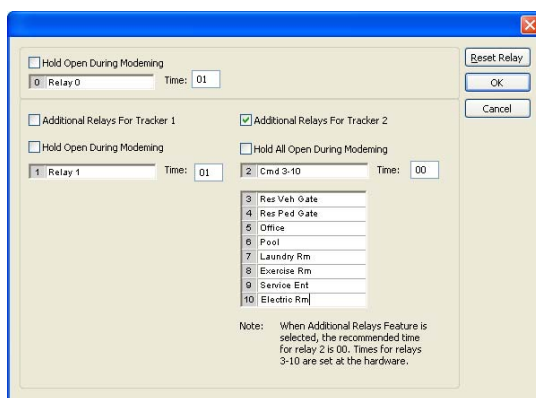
Hold Open During Modeming

0 Relay 0

Time: 01

Additional Relays For Tracker 1

Hold Open During Modeming

1 Relay 1

Time: 01

Additional Relays For Tracker 2

Hold All Open During Modeming

2 Cmd 3-10

Time: 00

| | |
|---|---|
| 3 | Res Veh Gate |
| 4 | Res Ped Gate |
| 5 | Office |
| 6 | Pool |
| 7 | Laundry Rm |
| 8 | Exercise Rm |
| 9 | Service Ent |
| 10 | Electric Rm |

Note: When Additional Relays Feature is selected, the recommended time for relay 2 is 00. Times for relays 3-10 are set at the hardware.

Reset Relay

OK

Cancel